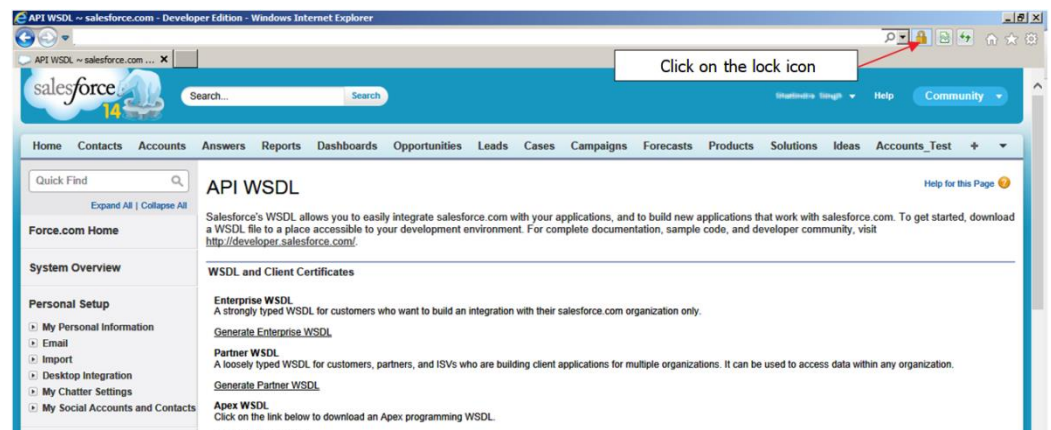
API WSDL ~ salesforce.com - Developer Edition - Windows Internet Explorer

API WSDL ~ salesforce.com ... ×

Click on the lock icon

salesforce 14

Search... Search

Shailendra Singh ▾ Help Community ▾

Home Contacts Accounts Answers Reports Dashboards Opportunities Leads Cases Campaigns Forecasts Products Solutions Ideas Accounts_Test + ▾

Quick Find

Expand All | Collapse All

Force.com Home

System Overview

Personal Setup

My Personal Information
Email
Import
Desktop Integration
My Chatter Settings
My Social Accounts and Contacts

API WSDL

Help for this Page

Salesforce's WSDL allows you to easily integrate salesforce.com with your applications, and to build new applications that work with salesforce.com. To get started, download a WSDL file to a place accessible to your development environment. For complete documentation, sample code, and developer community, visit http://developer.salesforce.com/.

WSDL and Client Certificates

Enterprise WSDL
A strongly typed WSDL for customers who want to build an integration with their salesforce.com organization only.

Generate Enterprise WSDL

Partner WSDL
A loosely typed WSDL for customers, partners, and ISVs who are building client applications for multiple organizations. It can be used to access data within any organization.

Generate Partner WSDL

Apex WSDL
Click on the link below to download an Apex programming WSDL.